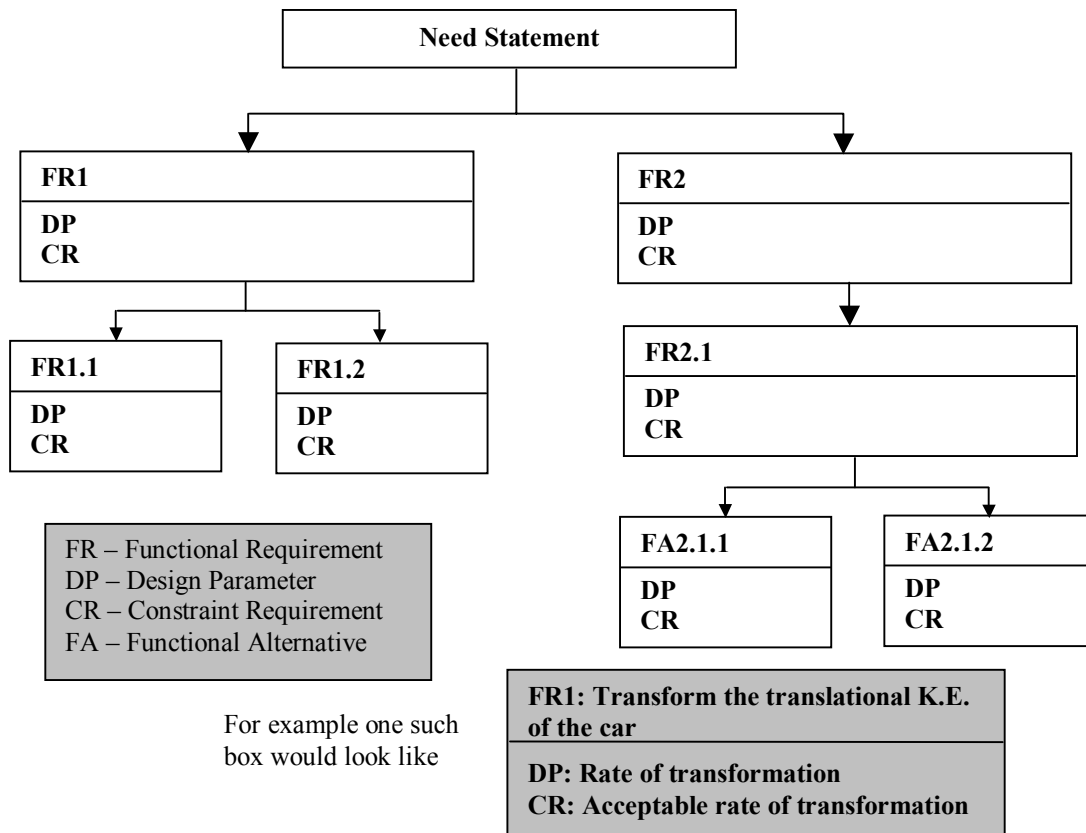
Need Statement

FR1
DP
CR

FR2
DP
CR

FR1.1
DP
CR

FR1.2
DP
CR

FR2.1
DP
CR

FA2.1.1
DP
CR

FA2.1.2
DP
CR

FR – Functional Requirement
DP – Design Parameter
CR – Constraint Requirement
FA – Functional Alternative

For example one such box would look like

FR1: Transform the translational K.E. of the car
DP: Rate of transformation
CR: Acceptable rate of transformation